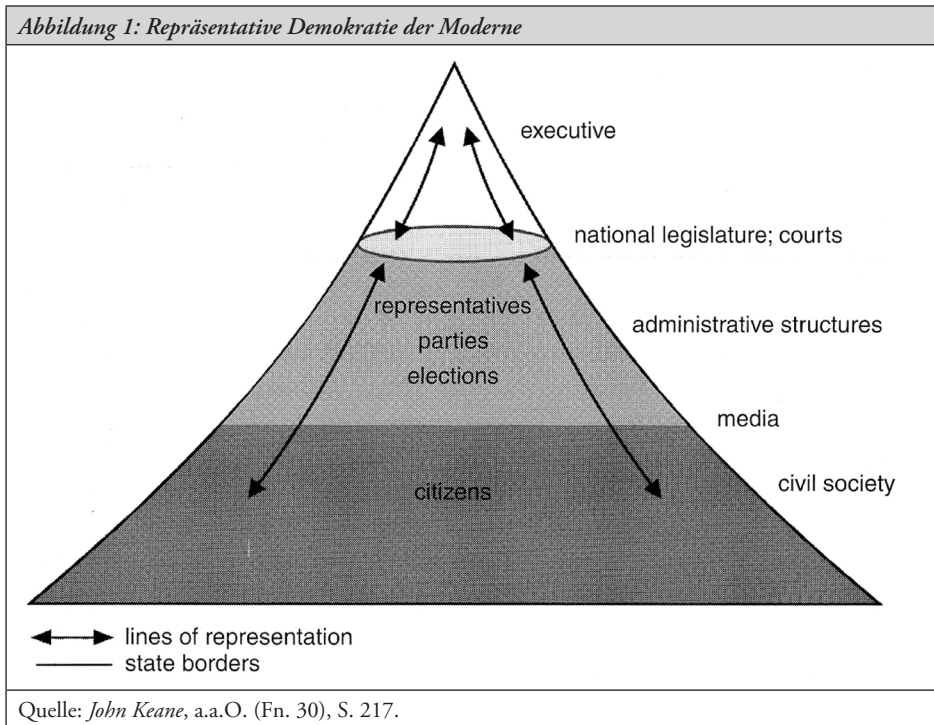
Abbildung 1: Repräsentative Demokratie der Moderne

executive

national legislature; courts

representatives
parties
elections

administrative structures

media

citizens

civil society

lines of representation
state borders

Quelle: John Keane, a.a.O. (Fn. 30), S. 217.